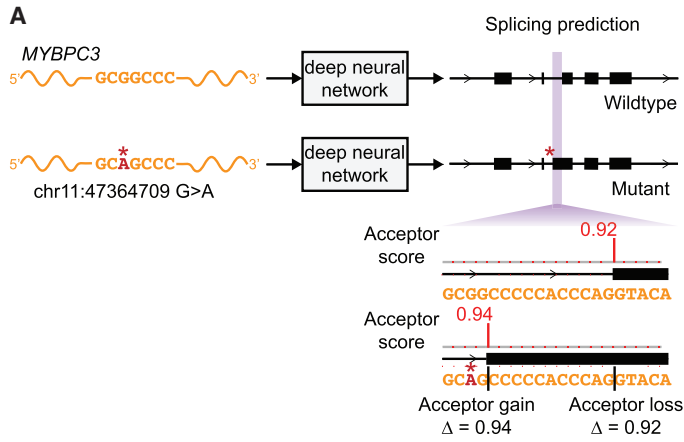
A

Splicing prediction

MYBPC3

5' GCGGCCC 3'

deep neural network

Wildtype

5' GCAGCCC 3'

*

deep neural network

*

chr11:47364709 G>A

Mutant

Acceptor score

0.92

GCGGCCCCCACCCAGGTACA

Acceptor score

0.94

*

GCAGCCCCCACCCAGGTACA

Acceptor gain
Δ = 0.94

Acceptor loss
Δ = 0.92